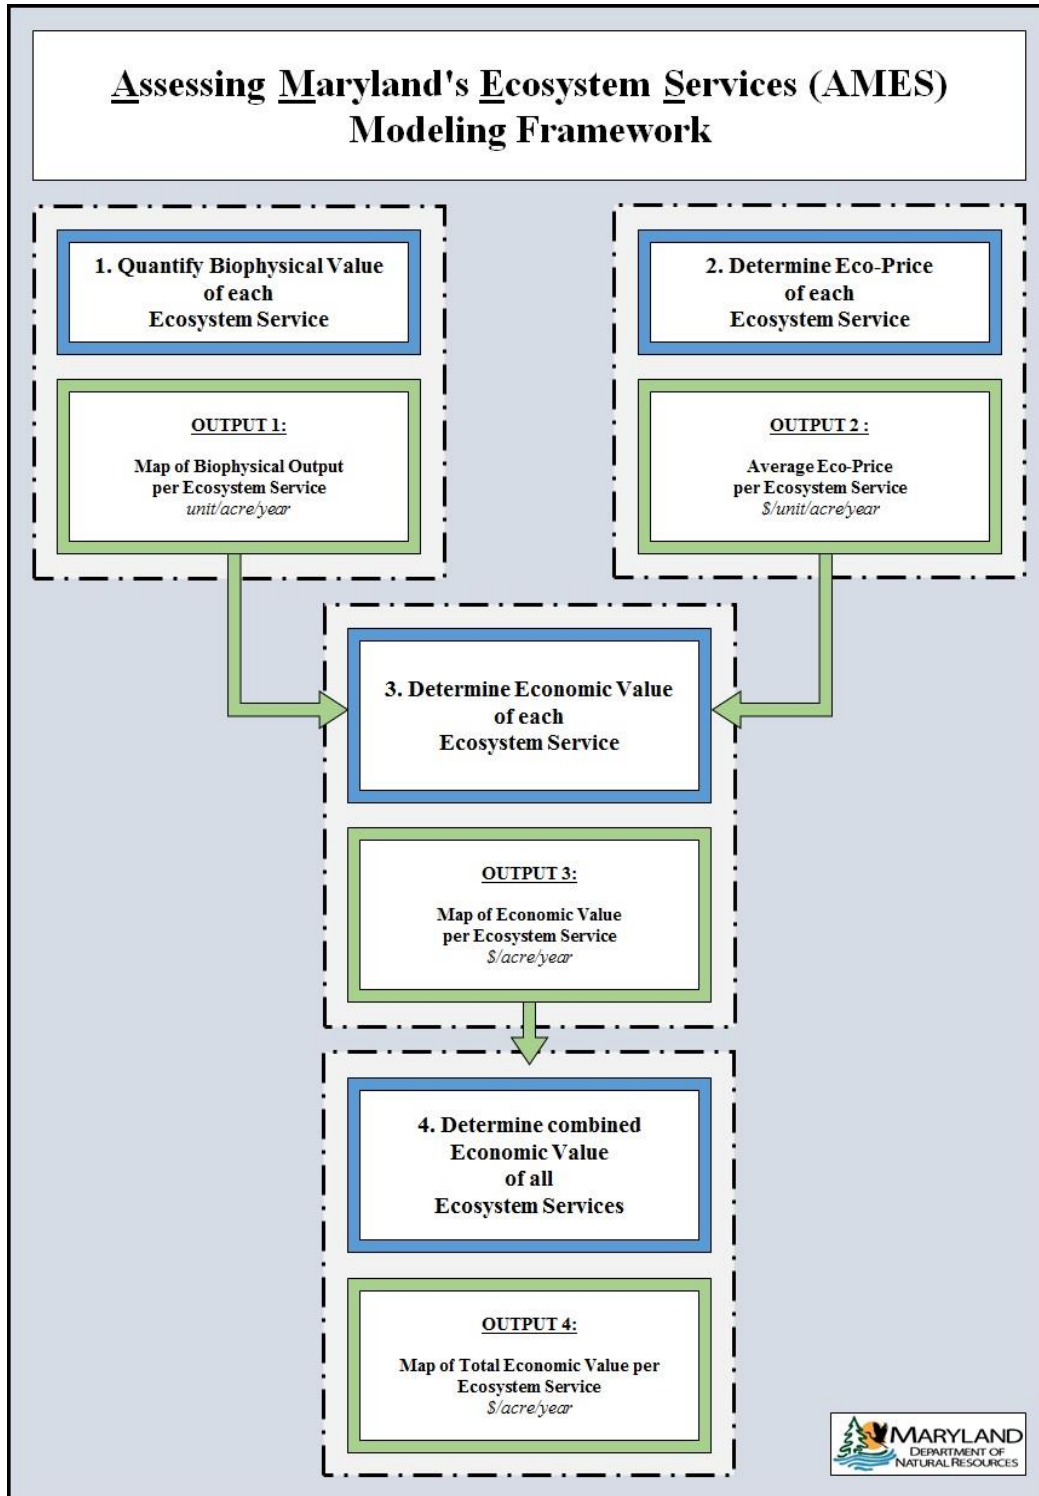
Assessing Maryland's Ecosystem Services (AMES) Modeling Framework

1. Quantify Biophysical Value of each Ecosystem Service

OUTPUT 1:

Map of Biophysical Output per Ecosystem Service
unit/acre/year

2. Determine Eco-Price of each Ecosystem Service

OUTPUT 2 :

Average Eco-Price per Ecosystem Service
$/unit/acre/year

3. Determine Economic Value of each Ecosystem Service

OUTPUT 3:

Map of Economic Value per Ecosystem Service
$/acre/year

4. Determine combined Economic Value of all Ecosystem Services

OUTPUT 4:

Map of Total Economic Value per Ecosystem Service
$/acre/year

MARYLAND
DEPARTMENT OF NATURAL RESOURCES